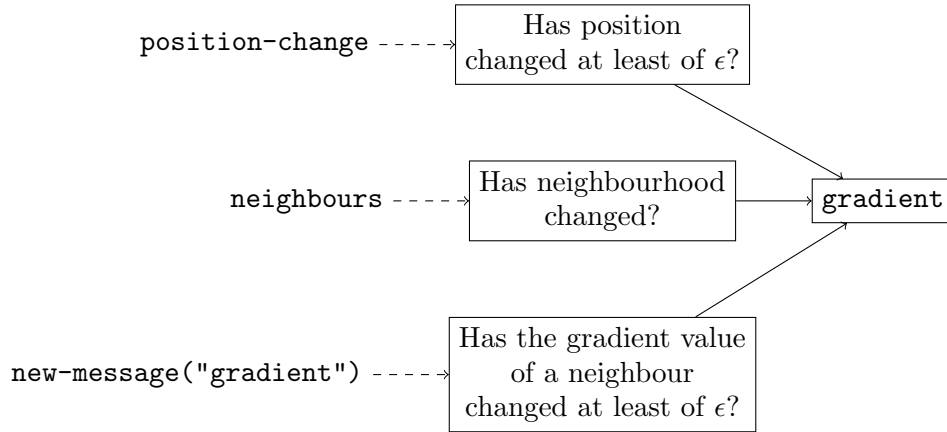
position-change

Has position changed at least of $\epsilon$?

neighbours

Has neighbourhood changed?

gradient

new-message("gradient")

Has the gradient value of a neighbour changed at least of $\epsilon$?